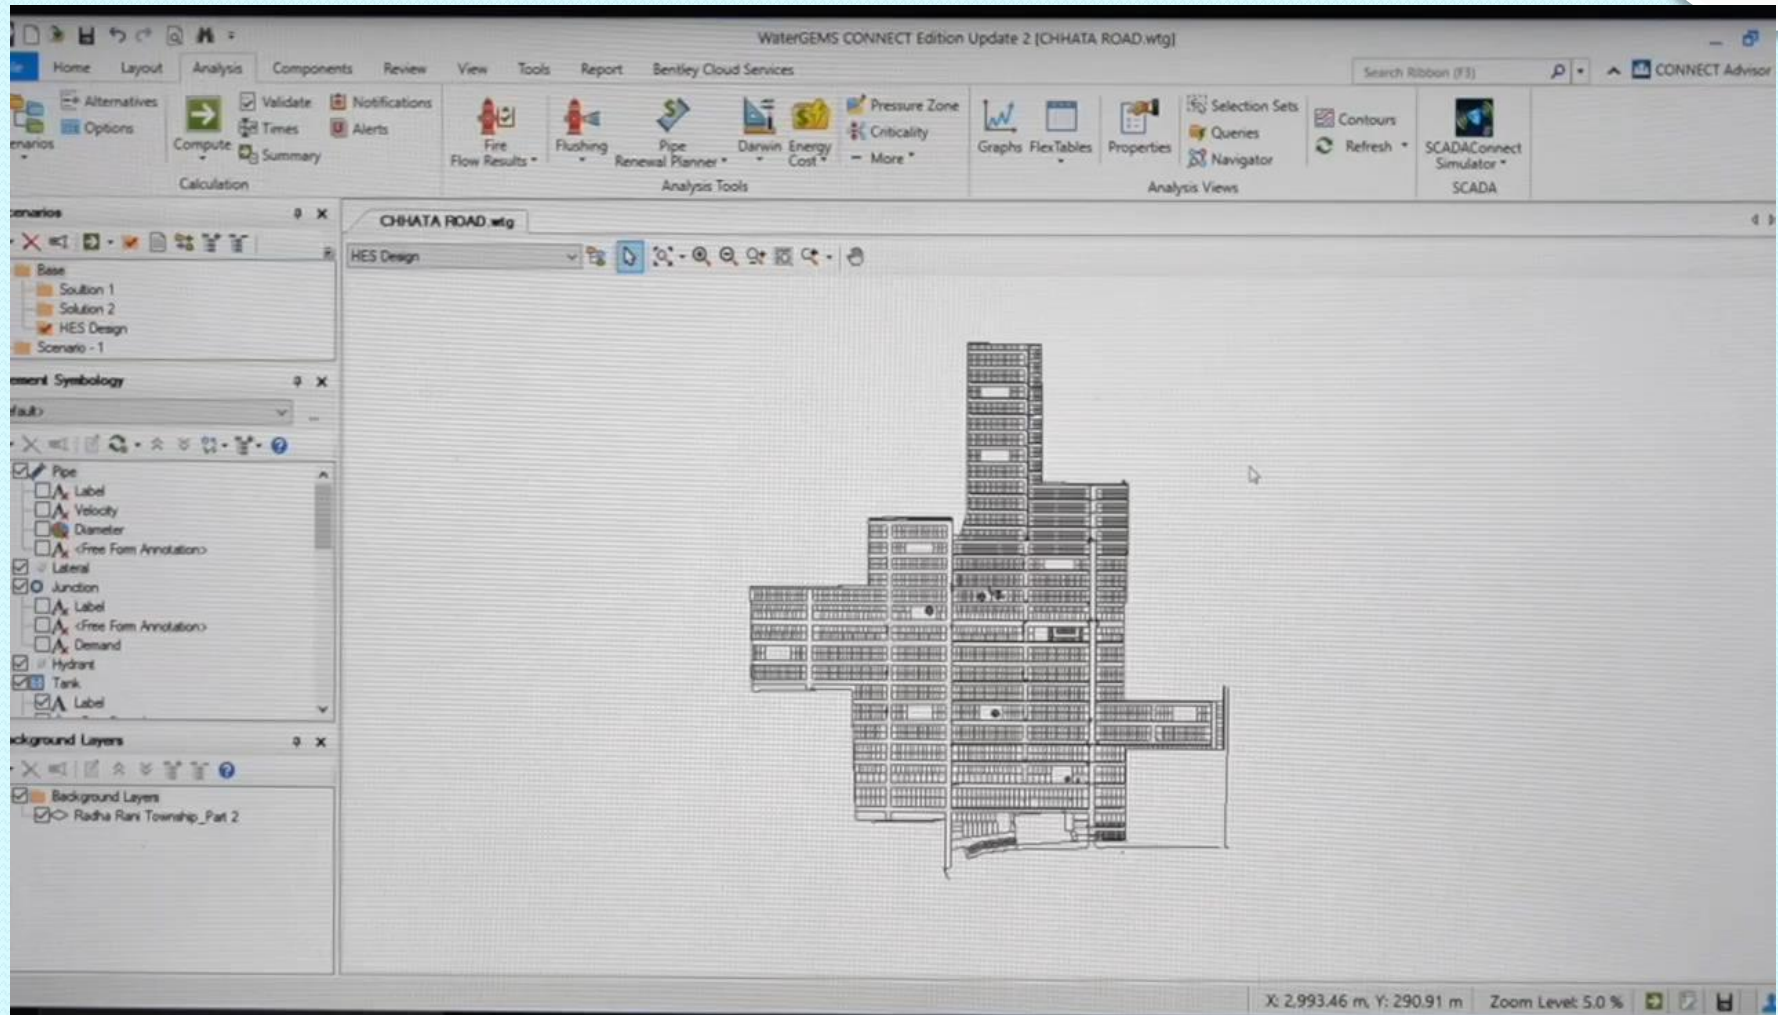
WaterGEMS CONNECT Edition Update 2 [CHHATA ROAD.wtg]

Home Layout Analysis Components Review View Tools Report Bentley Cloud Services

Search Ribbon (F3)

CONNECT Advisor

enarios Alternatives Options Compute Validate Times Summary Notifications Alerts

Calculation

Fire Flow Results Flushing Pipe Renewal Planner Darwin Energy Cost Pressure Zone Criticality More

Analysis Tools

Graphs FlexTables Properties Selection Sets Queries Navigator Contours Refresh

Analysis Views

SCADAConnect Simulator

SCADA

enarios

Base
Solution 1
Solution 2
HES Design
Scenario - 1

ement Symbology

fault>

Pipe
Label
Velocity
Diameter
<Free Form Annotation>
Lateral
Junction
Label
<Free Form Annotation>
Demand
Hydrant
Tank
Label

ckground Layers

Background Layers
Radha Rani Township_Part 2

CHHATA ROAD.wtg

HES Design

X: 2,993.46 m, Y: 290.91 m Zoom Level: 5.0 %